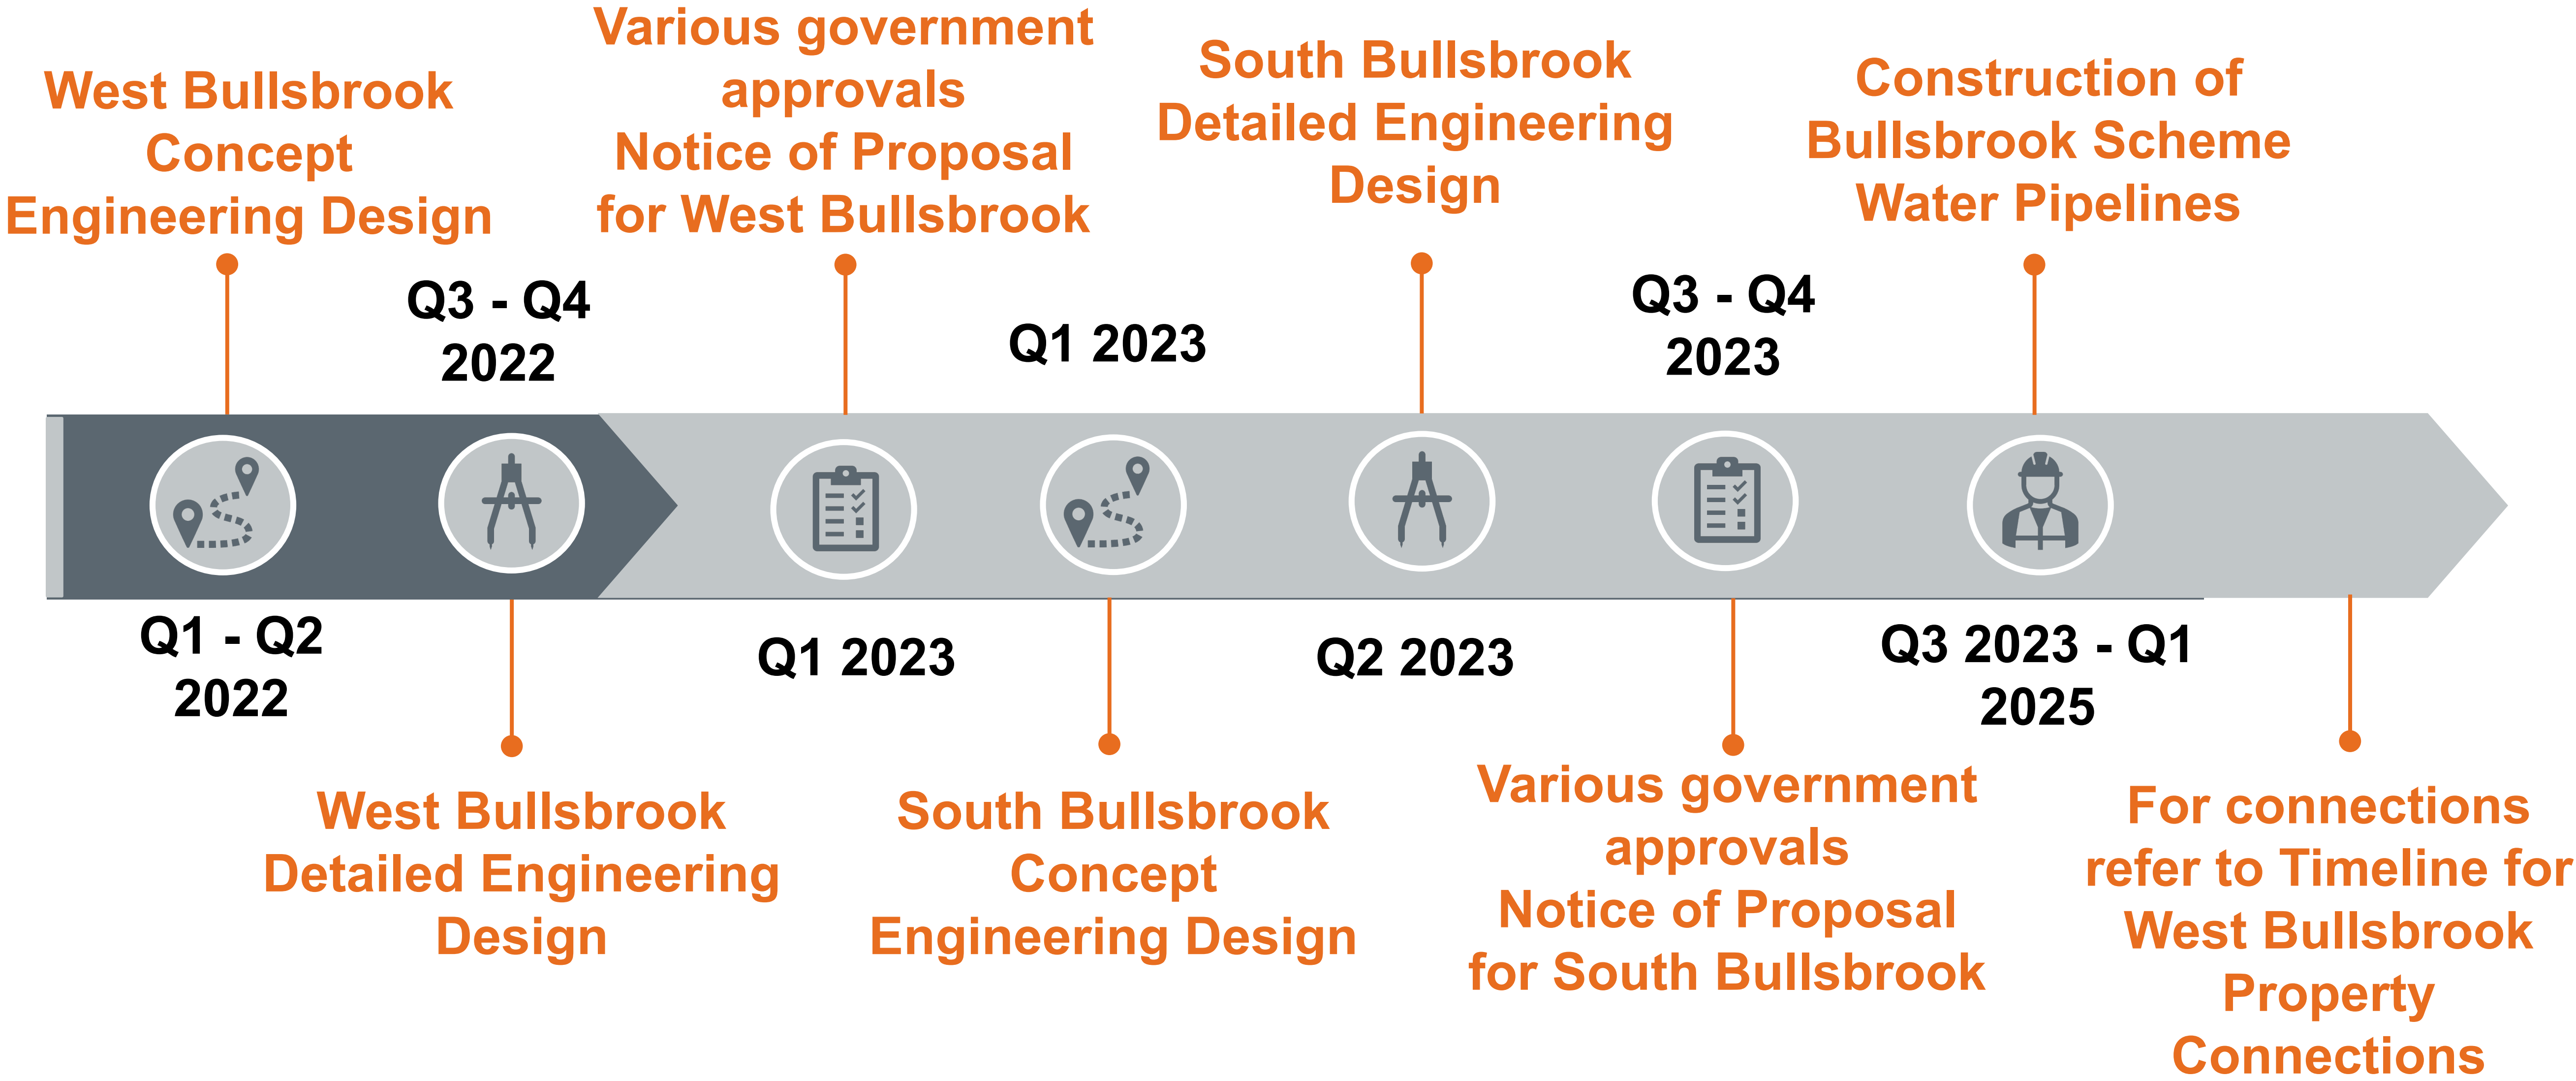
West Bullsbrook Concept Engineering Design

Q1 - Q2 2022

Q3 - Q4 2022

West Bullsbrook Detailed Engineering Design

Various government approvals Notice of Proposal for West Bullsbrook

Q1 2023

Q1 2023

South Bullsbrook Concept Engineering Design

South Bullsbrook Detailed Engineering Design

Q2 2023

Q3 - Q4 2023

Various government approvals Notice of Proposal for South Bullsbrook

Construction of Bullsbrook Scheme Water Pipelines

Q3 2023 - Q1 2025

For connections refer to Timeline for West Bullsbrook Property Connections